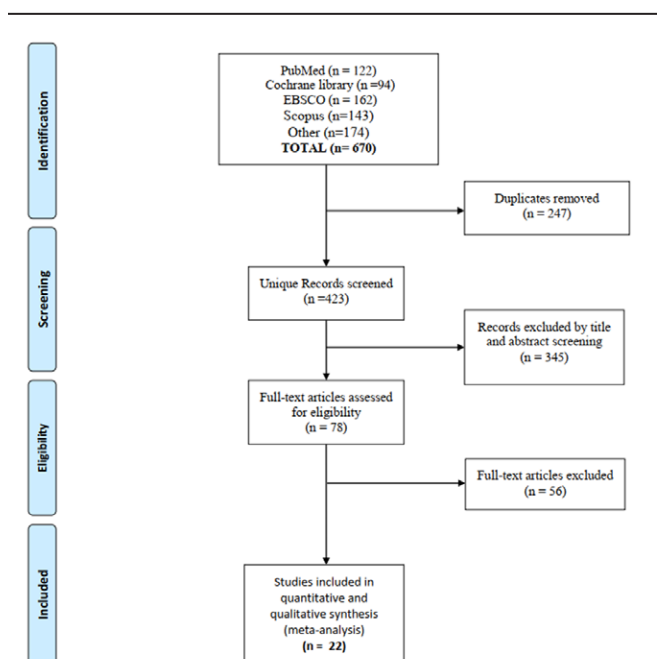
Identification

PubMed (n = 122)
Cochrane library (n =94)
EBSCO (n = 162)
Scopus (n=143)
Other (n=174)
**TOTAL (n= 670)**

Duplicates removed
(n = 247)

Screening

Unique Records screened
(n =423)

Records excluded by title and abstract screening
(n = 345)

Eligibility

Full-text articles assessed for eligibility
(n = 78)

Full-text articles excluded
(n = 56)

Included

Studies included in quantitative and qualitative synthesis (meta-analysis)
**(n = 22)**